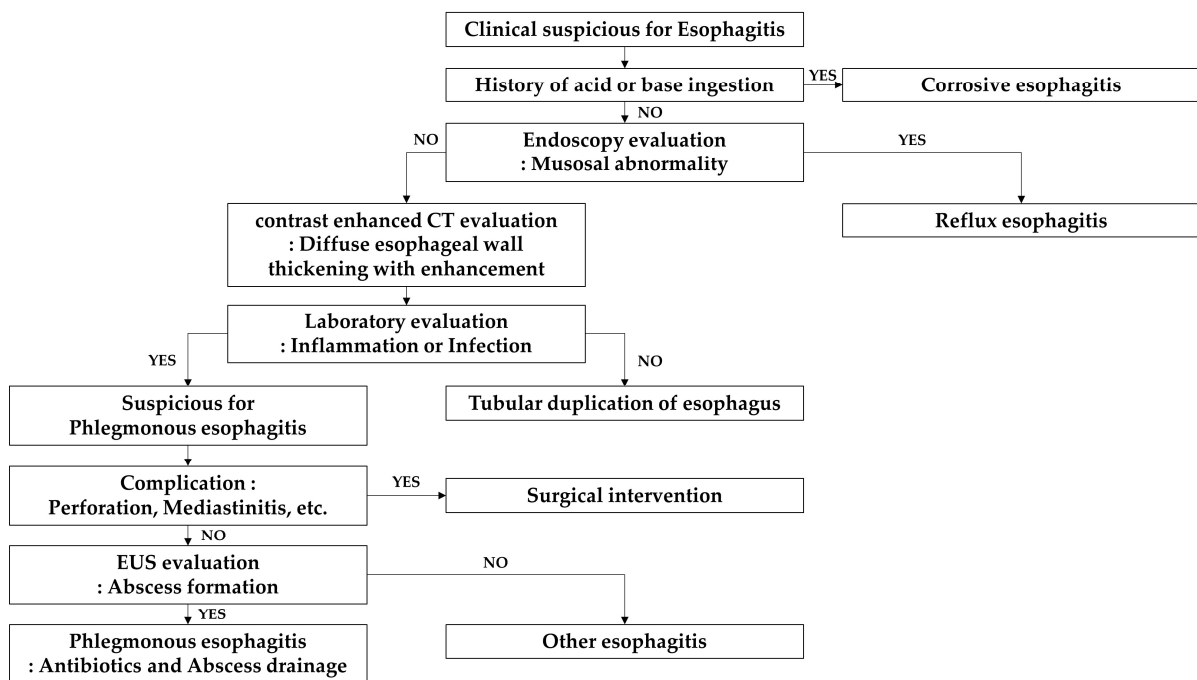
Clinical suspicious for Esophagitis

History of acid or base ingestion

YES

Corrosive esophagitis

NO

NO

Endoscopy evaluation
: Musosal abnormality

YES

Reflux esophagitis

contrast enhanced CT evaluation
: Diffuse esophageal wall thickening with enhancement

Laboratory evaluation
: Inflammation or Infection

YES

NO

Suspicious for
Phlegmonous esophagitis

Tubular duplication of esophagus

Complication :
Perforation, Mediastinitis, etc.

YES

Surgical intervention

NO

EUS evaluation
: Abscess formation

NO

YES

Phlegmonous esophagitis
: Antibiotics and Abscess drainage

Other esophagitis